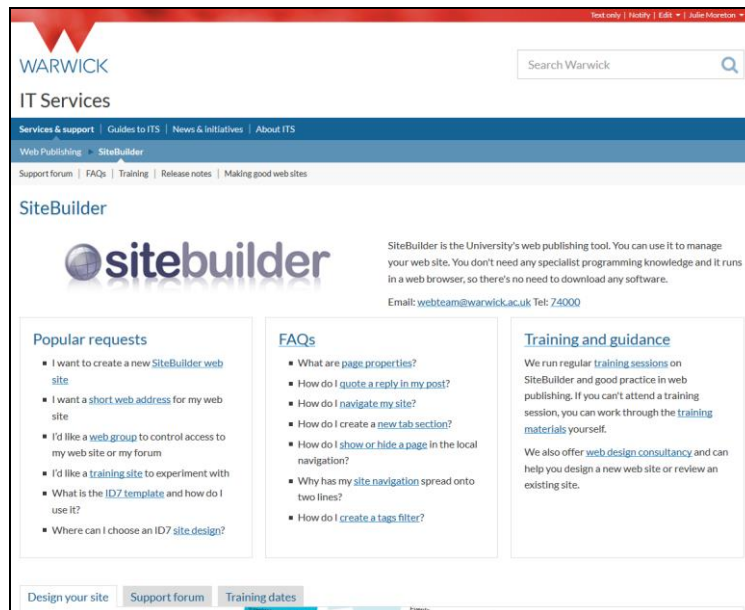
Text only | Notify | Edit ▾ | Julie Moreton ▾

WARWICK

Search Warwick

IT Services

Services & support | Guides to ITS | News & initiatives | About ITS

Web Publishing ▸ SiteBuilder

Support forum | FAQs | Training | Release notes | Making good web sites

SiteBuilder

sitebuilder

SiteBuilder is the University's web publishing tool. You can use it to manage your web site. You don't need any specialist programming knowledge and it runs in a web browser, so there's no need to download any software.

Email: webteam@warwick.ac.uk Tel: 74000

Popular requests

- I want to create a new SiteBuilder web site
- I want a short web address for my web site
- I'd like a web group to control access to my web site or my forum
- I'd like a training site to experiment with
- What is the ID7 template and how do I use it?
- Where can I choose an ID7 site design?

FAQs

- What are page properties?
- How do I quote a reply in my post?
- How do I navigate my site?
- How do I create a new tab section?
- How do I show or hide a page in the local navigation?
- Why has my site navigation spread onto two lines?
- How do I create a tags filter?

Training and guidance

We run regular training sessions on SiteBuilder and good practice in web publishing. If you can't attend a training session, you can work through the training materials yourself.

We also offer web design consultancy and can help you design a new web site or review an existing site.

Design your site | Support forum | Training dates